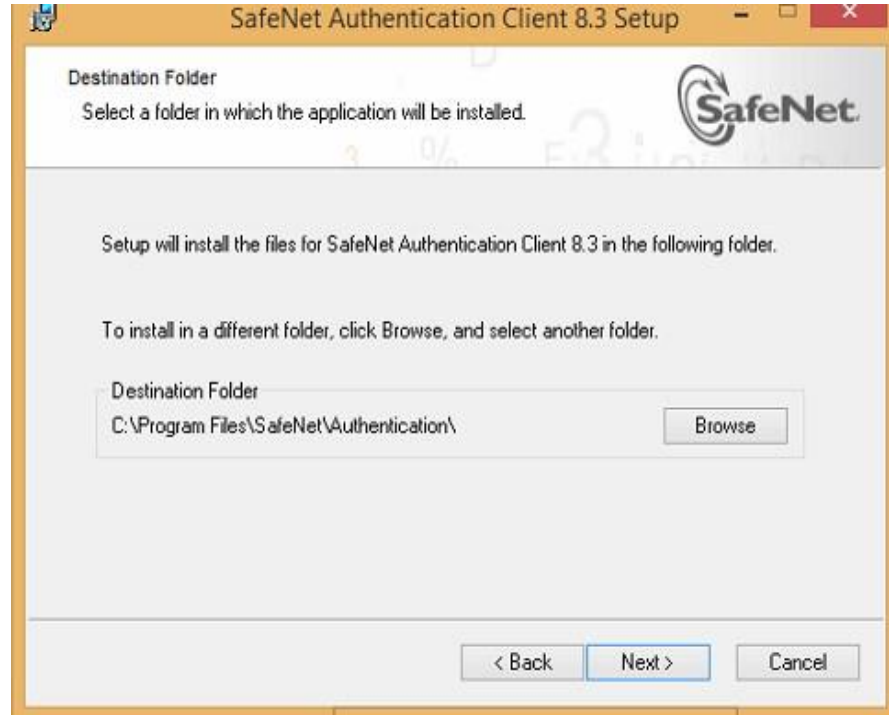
SafeNet Authentication Client 8.3 Setup

Destination Folder
Select a folder in which the application will be installed.

SafeNet

Setup will install the files for SafeNet Authentication Client 8.3 in the following folder.

To install in a different folder, click Browse, and select another folder.

Destination Folder
C:\Program Files\SafeNet\Authentication\
Browse

< Back
Next >
Cancel